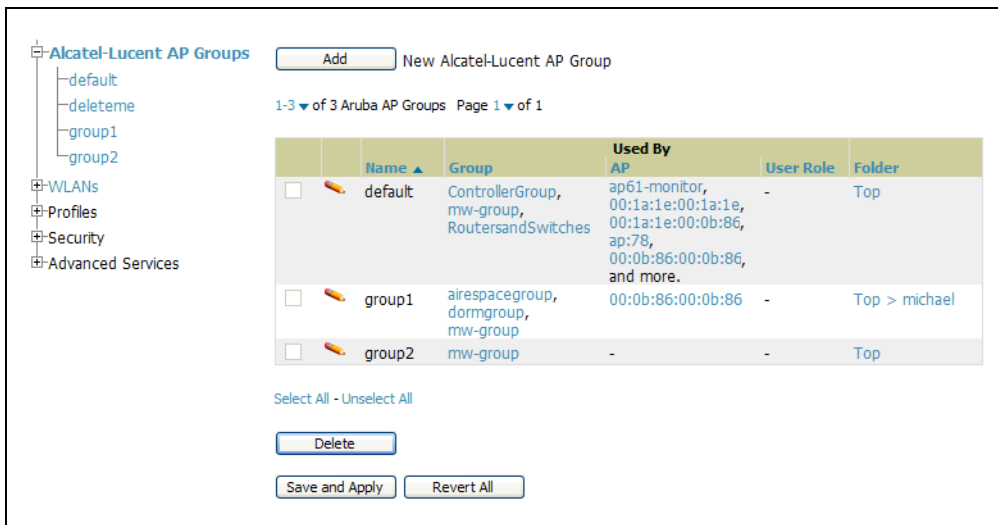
Alcatel-Lucent AP Groups
default
deleteme
group1
group2
WLANs
Profiles
Security
Advanced Services

Add New Alcatel-Lucent AP Group

1-3 ▾ of 3 Aruba AP Groups Page 1 ▾ of 1

| | | Name ▲ | Used By Group | AP | User Role | Folder |
|---|---|---|---|---|---|---|
| | | default | ControllerGroup, mw-group, RoutersandSwitches | ap61-monitor, 00:1a:1e:00:1a:1e, 00:1a:1e:00:0b:86, ap:78, 00:0b:86:00:0b:86, and more. | - | Top |
| | | group1 | airespacegroup, dormgroup, mw-group | 00:0b:86:00:0b:86 | - | Top > michael |
| | | group2 | mw-group | - | - | Top |

Select All - Unselect All

Delete

Save and Apply Revert All